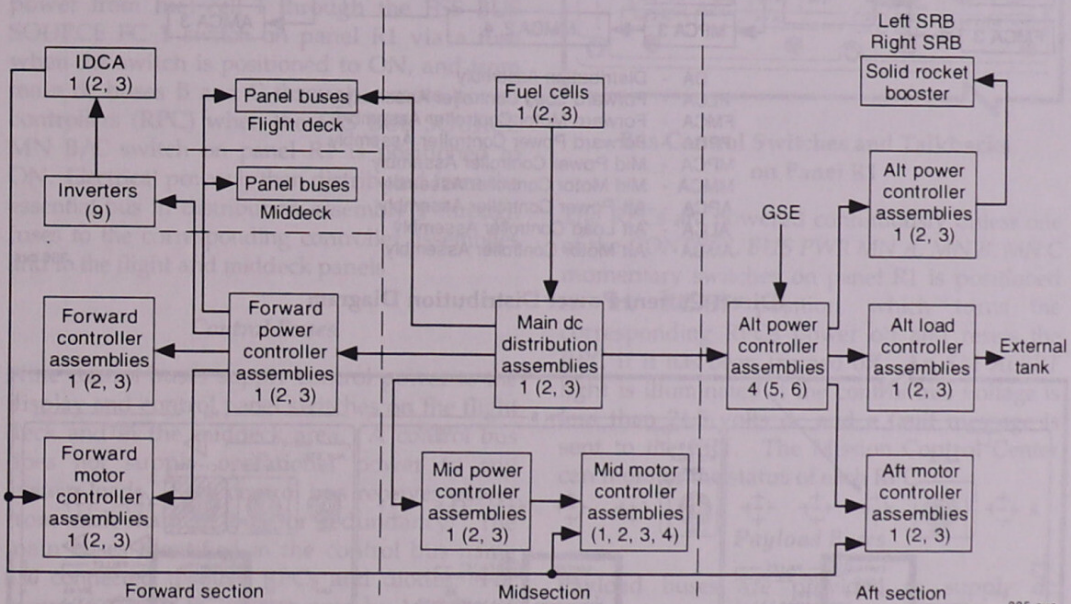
IDCA
1 (2, 3)

Panel buses
Flight deck

Fuel cells
1 (2, 3)

Left SRB
Right SRB

Solid rocket booster

Inverters
(9)

Panel buses
Middeck

GSE

Alt power controller assemblies
1 (2, 3)

Forward controller assemblies
1 (2, 3)

Forward power controller assemblies
1 (2, 3)

Main dc distribution assemblies
1 (2, 3)

Alt power controller assemblies
4 (5, 6)

Alt load controller assemblies
1 (2, 3)

External tank

Forward motor controller assemblies
1 (2, 3)

Mid power controller assemblies
1 (2, 3)

Mid motor controller assemblies
(1, 2, 3, 4)

Aft motor controller assemblies
1 (2, 3)

Forward section

Midsection

Aft section